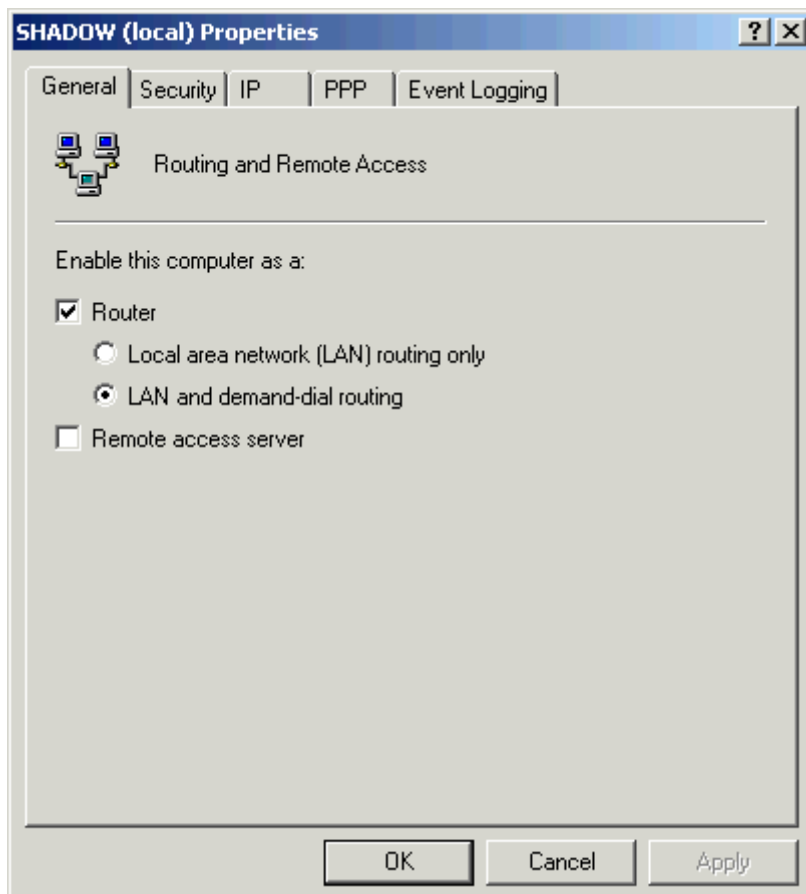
SHADOW (local) Properties

? X

General | Security | IP | PPP | Event Logging

Routing and Remote Access

Enable this computer as a:

Router

Local area network (LAN) routing only

LAN and demand-dial routing

Remote access server

OK | Cancel | Apply